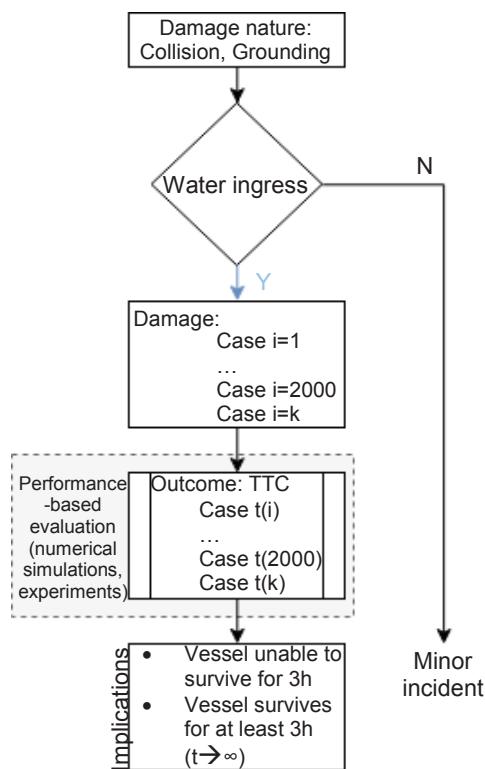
Damage nature: Collision, Grounding

Water ingress

N

Y

Damage:
Case i=1
…
Case i=2000
Case i=k

Performance-based evaluation (numerical simulations, experiments)

Outcome: TTC
Case t(i)
…
Case t(2000)
Case t(k)

Implications
• Vessel unable to survive for 3h
• Vessel survives for at least 3h ($t \rightarrow \infty$)

Minor incident